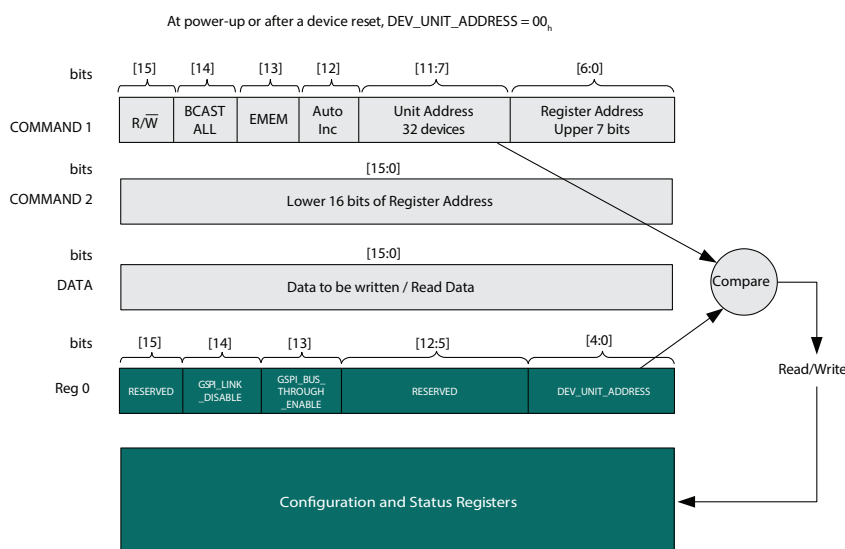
At power-up or after a device reset, DEV_UNIT_ADDRESS = $00_h$

bits

| [15] | [14] | [13] | [12] | [11:7] | [6:0] |
|---|---|---|---|---|---|
| R/$\overline{W}$ | BCAST ALL | EMEM | Auto Inc | Unit Address 32 devices | Register Address Upper 7 bits |

COMMAND 1

bits [15:0]

COMMAND 2 Lower 16 bits of Register Address

bits [15:0]

DATA Data to be written / Read Data

Compare

Read/Write

bits

| [15] | [14] | [13] | [12:5] | [4:0] |
|---|---|---|---|---|
| RESERVED | GSPI_LINK_DISABLE | GSPI_BUS_THROUGH_ENABLE | RESERVED | DEV_UNIT_ADDRESS |

Reg 0

Configuration and Status Registers